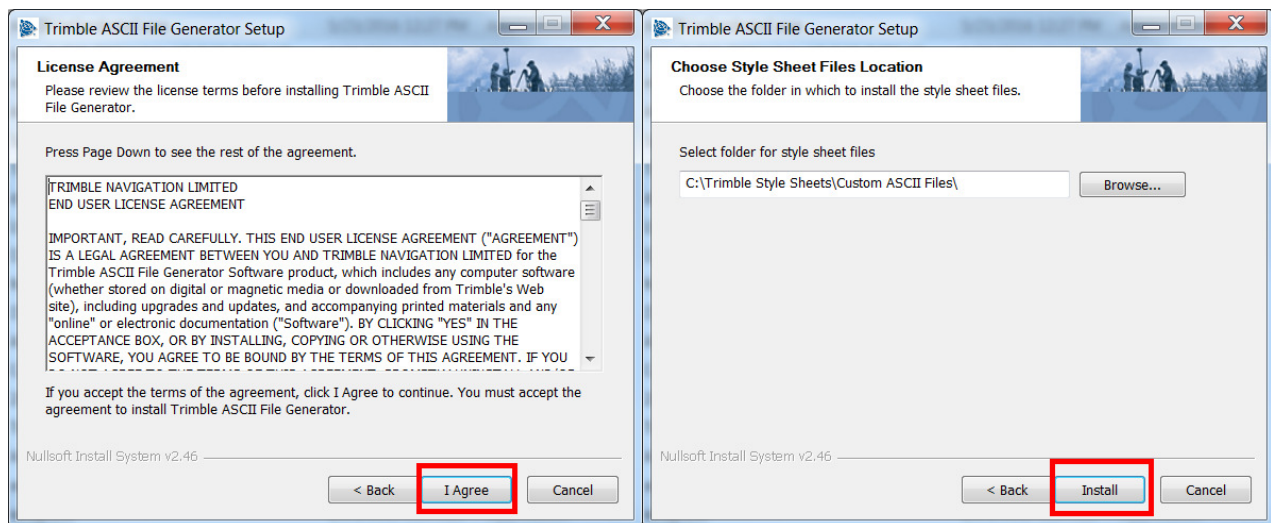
Trimble ASCII File Generator Setup

License Agreement
Please review the license terms before installing Trimble ASCII File Generator.

Press Page Down to see the rest of the agreement.

TRIMBLE NAVIGATION LIMITED
END USER LICENSE AGREEMENT

IMPORTANT, READ CAREFULLY. THIS END USER LICENSE AGREEMENT ("AGREEMENT") IS A LEGAL AGREEMENT BETWEEN YOU AND TRIMBLE NAVIGATION LIMITED for the Trimble ASCII File Generator Software product, which includes any computer software (whether stored on digital or magnetic media or downloaded from Trimble's Web site), including upgrades and updates, and accompanying printed materials and any "online" or electronic documentation ("Software"). BY CLICKING "YES" IN THE ACCEPTANCE BOX, OR BY INSTALLING, COPYING OR OTHERWISE USING THE SOFTWARE, YOU AGREE TO BE BOUND BY THE TERMS OF THIS AGREEMENT. IF YOU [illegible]

If you accept the terms of the agreement, click I Agree to continue. You must accept the agreement to install Trimble ASCII File Generator.

Nullsoft Install System v2.46

< Back
I Agree
Cancel

Trimble ASCII File Generator Setup

Choose Style Sheet Files Location
Choose the folder in which to install the style sheet files.

Select folder for style sheet files

C:\Trimble Style Sheets\Custom ASCII Files\

Browse...

Nullsoft Install System v2.46

< Back
Install
Cancel